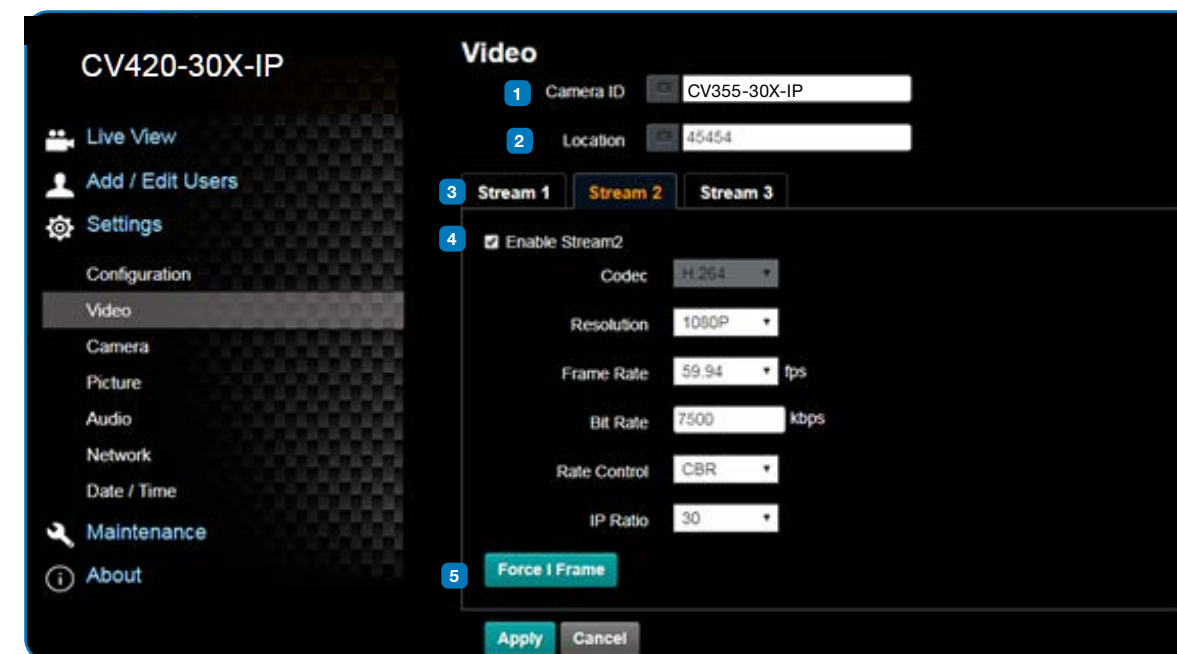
CV420-30X-IP

Live View

Add / Edit Users

Settings

Configuration

Video

Camera

Picture

Audio

Network

Date / Time

Maintenance

About

Video

1 Camera ID CV355-30X-IP

2 Location 45454

3 Stream 1 Stream 2 Stream 3

4 Enable Stream2

Codec H.264

Resolution 1080P

Frame Rate 59.94 fps

Bit Rate 7500 kbps

Rate Control CBR

IP Ratio 30

5 Force I Frame

Apply Cancel